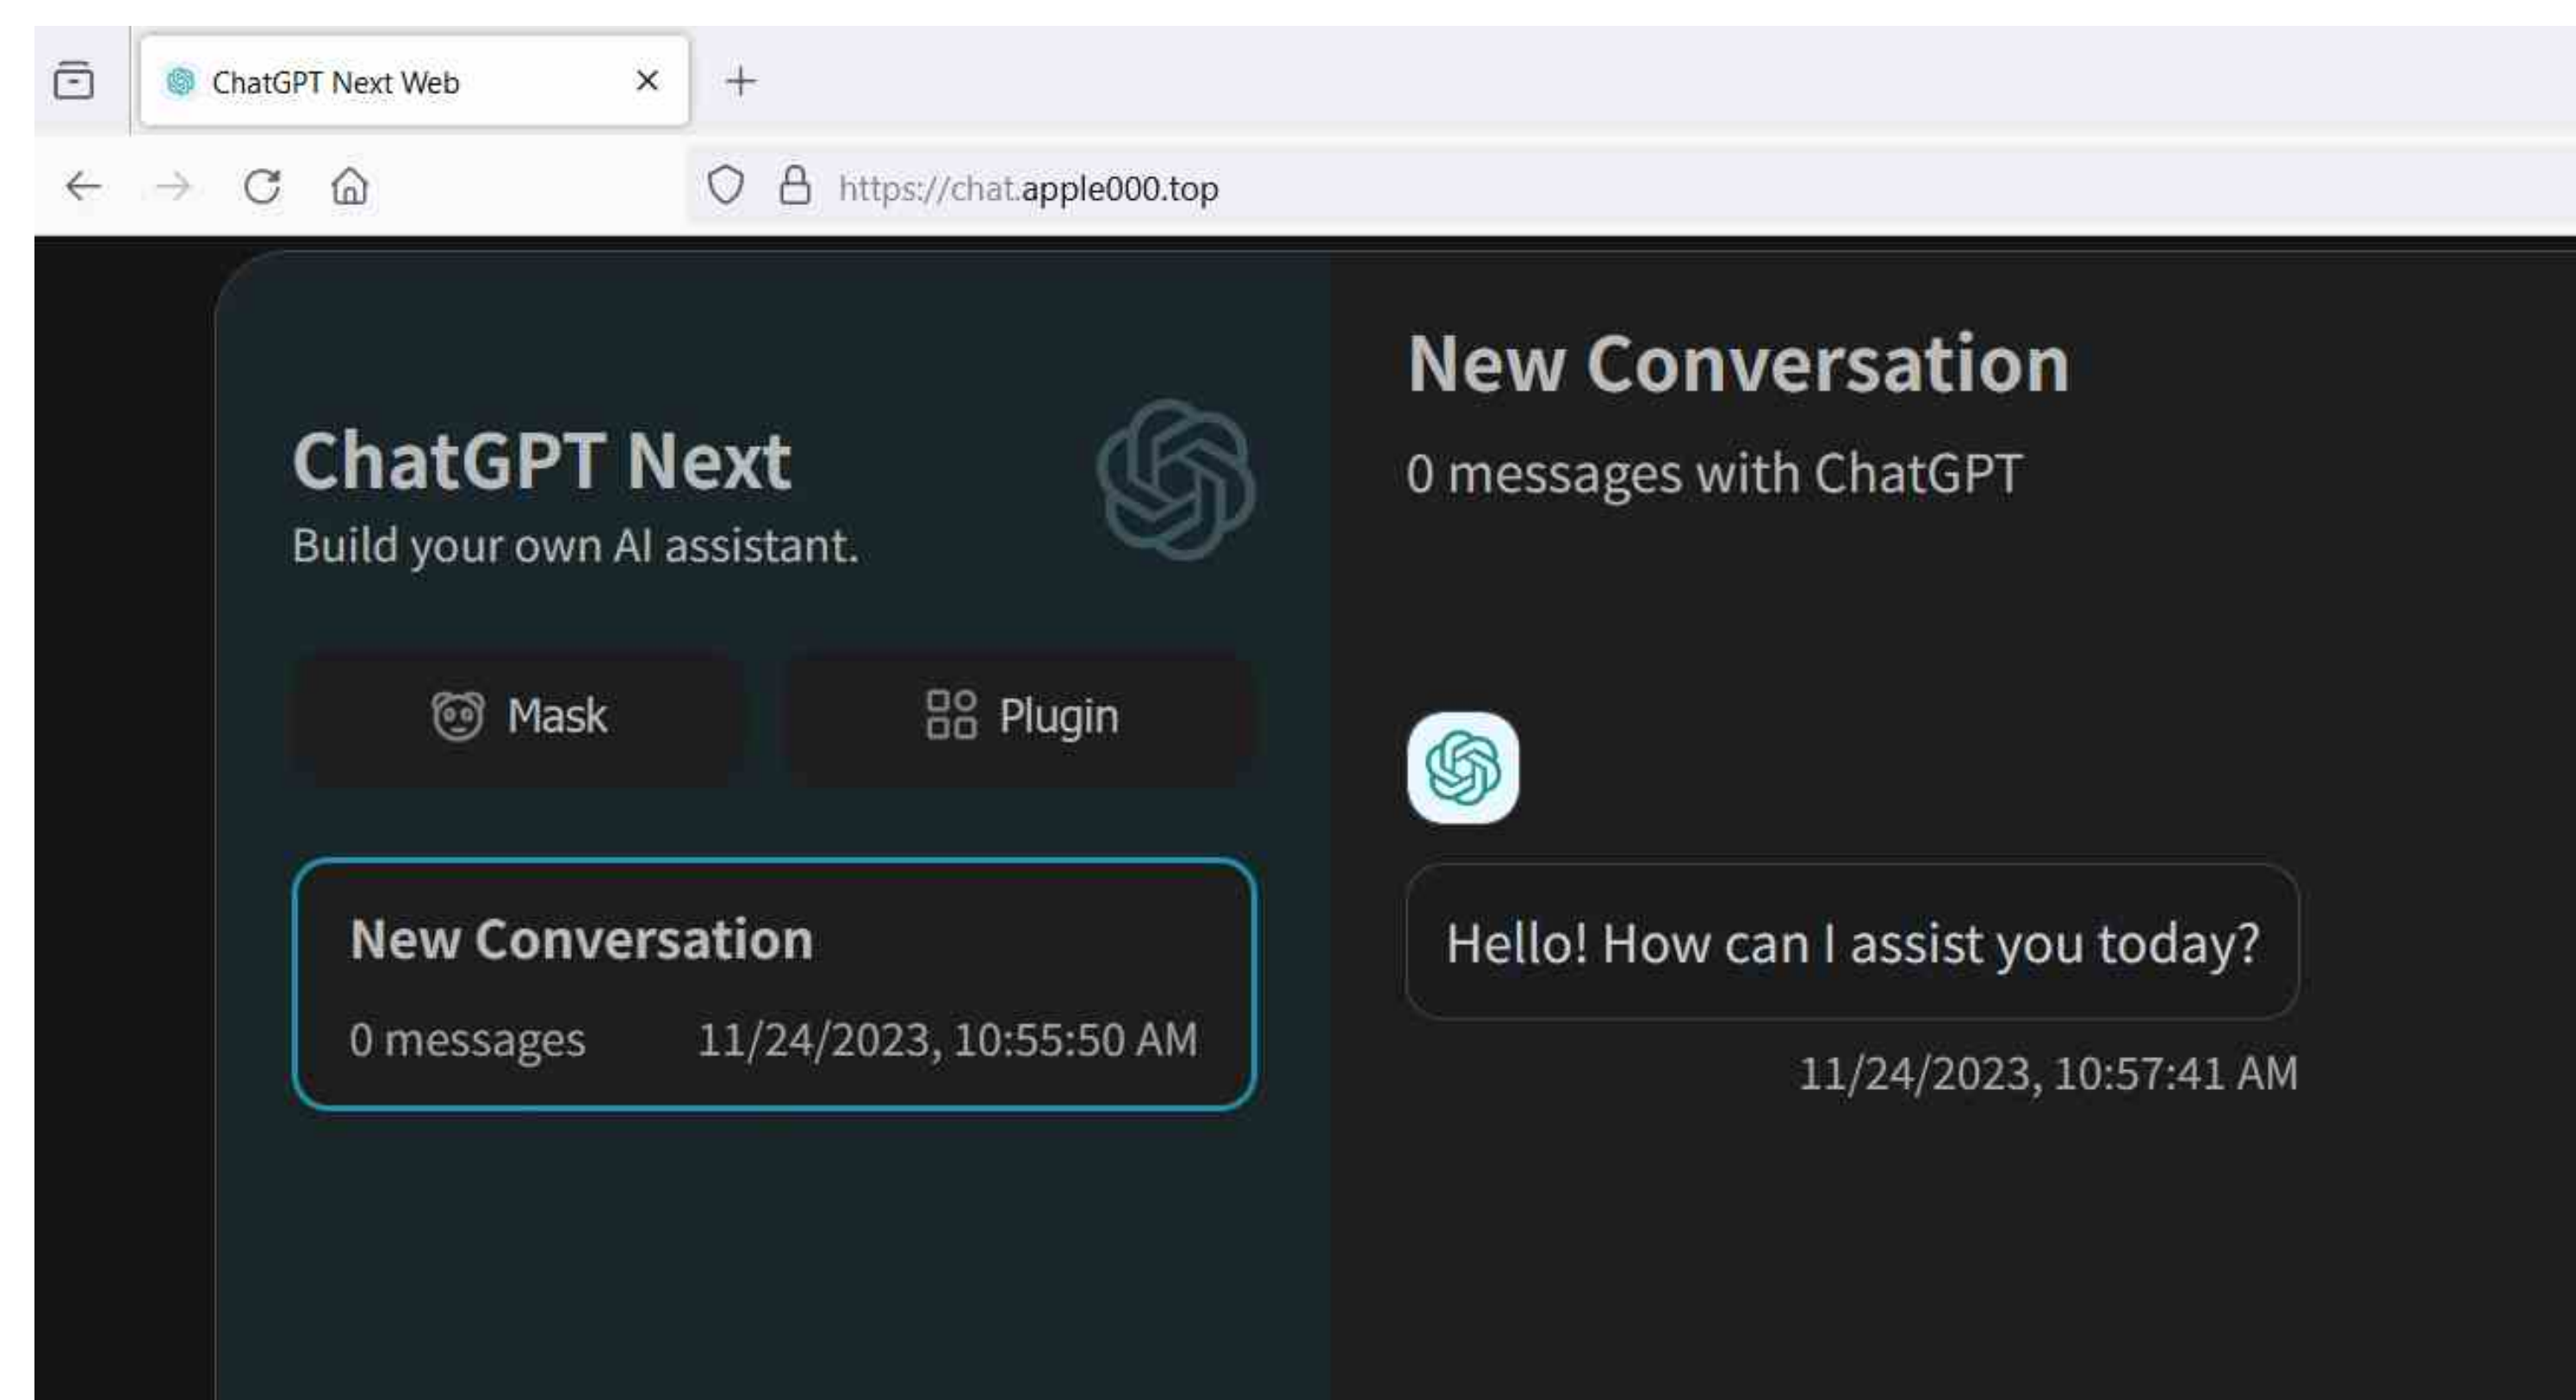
ChatGPT Next Web

https://chat.apple000.top

ChatGPT Next
Build your own AI assistant.

Mask

Plugin

New Conversation
0 messages 11/24/2023, 10:55:50 AM

New Conversation
0 messages with ChatGPT

Hello! How can I assist you today?

11/24/2023, 10:57:41 AM